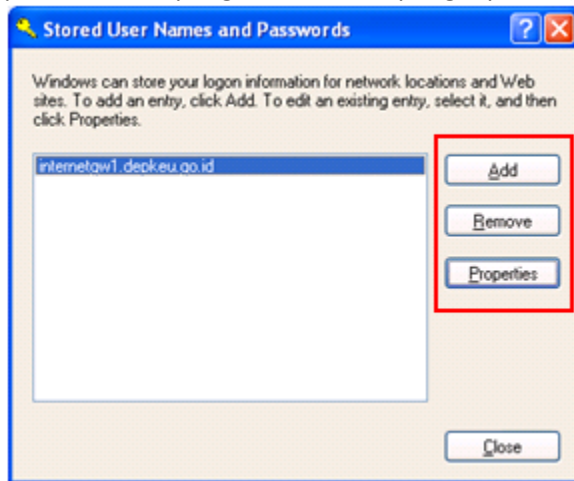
Stored User Names and Passwords

Windows can store your logon information for network locations and Web sites. To add an entry, click Add. To edit an existing entry, select it, and then click Properties.

internetgw1.depkeu.go.id

Add

Remove

Properties

Close